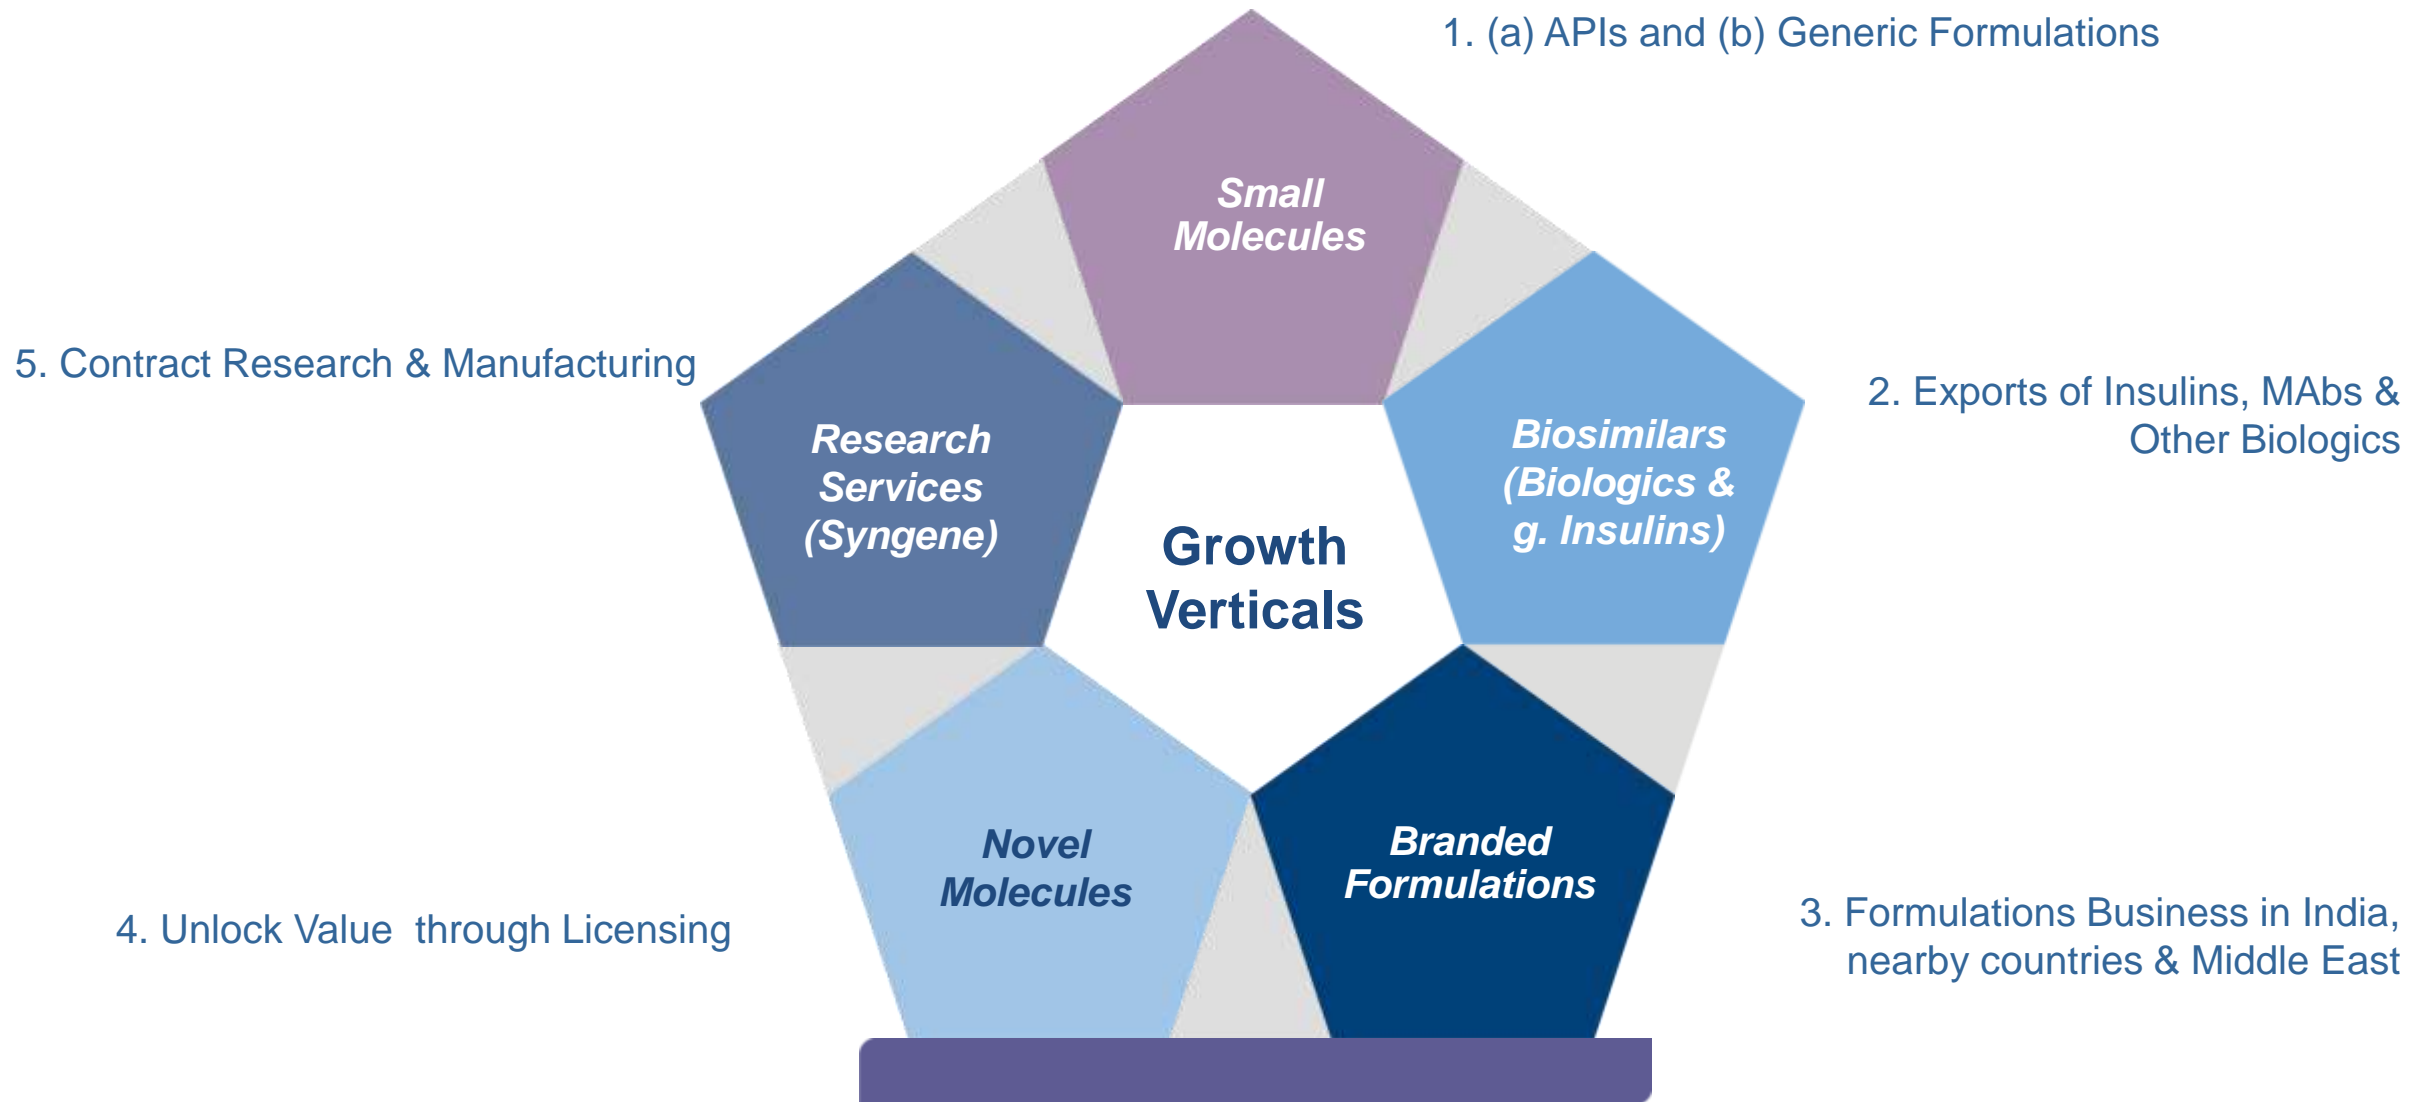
1. (a) APIs and (b) Generic Formulations

Small Molecules

5. Contract Research & Manufacturing

Research Services (Syngene)

Growth Verticals

Biosimilars (Biologics & g. Insulins)

2. Exports of Insulins, MAbs & Other Biologics

Novel Molecules

Branded Formulations

4. Unlock Value through Licensing

3. Formulations Business in India, nearby countries & Middle East